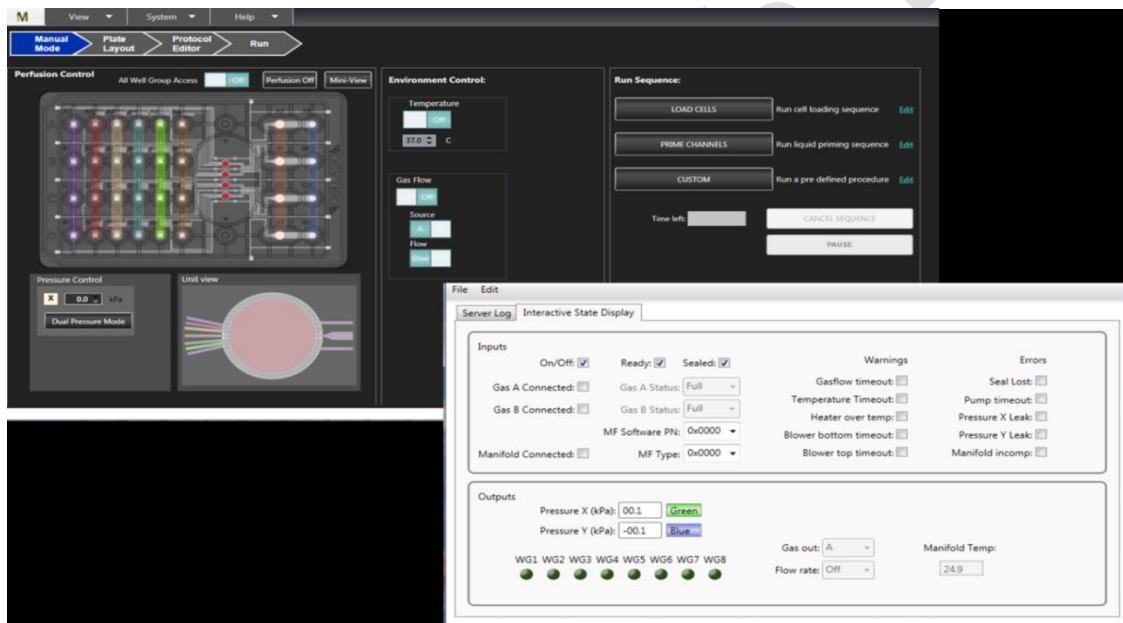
M View System Help

Manual Mode Plate Layout Protocol Editor Run

Perfusion Control All Well Group Access Off Perfusion Off Mini-View

Environment Control:

Temperature
Off
37.0 C

Gas Flow
Off
Source
A
Flow
Slow

Run Sequence:

LOAD CELLS Run cell loading sequence Edit

PRIME CHANNELS Run liquid priming sequence Edit

CUSTOM Run a pre defined procedure Edit

Time left:

CANCEL SEQUENCE

PAUSE

Pressure Control
X 0.0 kPa
Dual Pressure Mode

Unit view

File Edit

Server Log Interactive State Display

Inputs
On/Off: Ready: Sealed:
Gas A Connected: Gas A Status: Full
Gas B Connected: Gas B Status: Full
MF Software PN: 0x0000
Manifold Connected: MF Type: 0x0000

Warnings
Gasflow timeout:
Temperature Timeout:
Heater over temp:
Blower bottom timeout:
Blower top timeout:

Errors
Seal Lost:
Pump timeout:
Pressure X Leak:
Pressure Y Leak:
Manifold incomp:

Outputs
Pressure X (kPa): 00.1 Green
Pressure Y (kPa): -00.1 Blue

WG1 WG2 WG3 WG4 WG5 WG6 WG7 WG8

Gas out: A
Flow rate: Off

Manifold Temp:
24.9